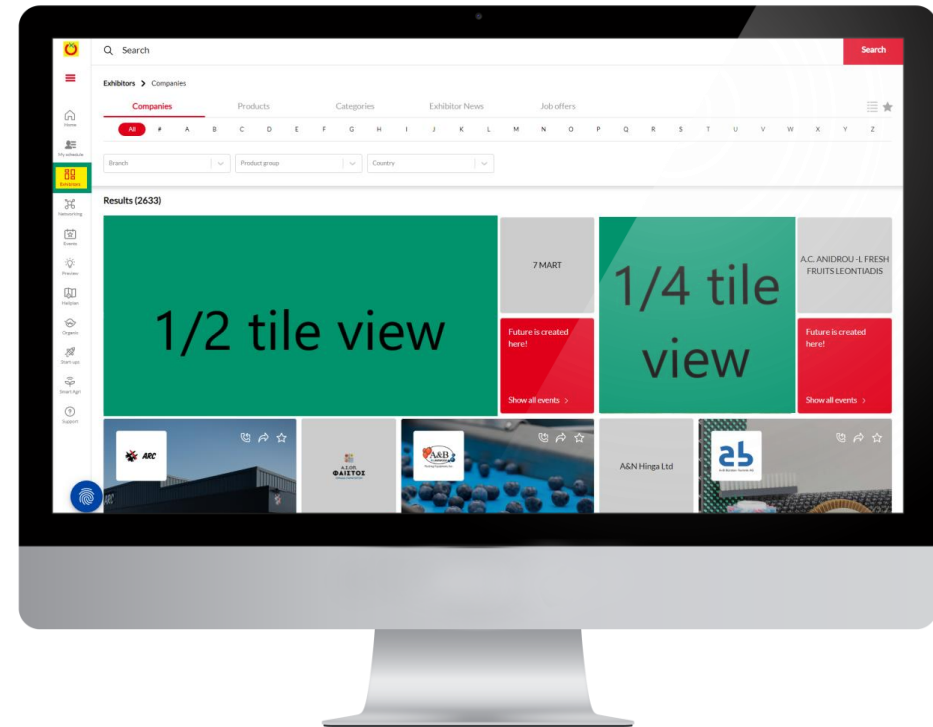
Search

Search

Home

My schedule

Exhibitors

Networking

Events

Preview

Hallplan

Organic

Start-ups

Smart Agri

Support

Exhibitors > Companies

Companies Products Categories Exhibitor News Job offers

All # A B C D E F G H I J K L M N O P Q R S T U V W X Y Z

Branch

Product group

Country

Results (2633)

1/2 tile view

7 MART

Future is created here!

Show all events >

1/4 tile view

A.C. ANIDROU -L FRESH FRUITS LEONTIADIS

Future is created here!

Show all events >

ARC

ΦΑΙΣΤΟΣ

A&B

A&N Hinga Ltd

ab